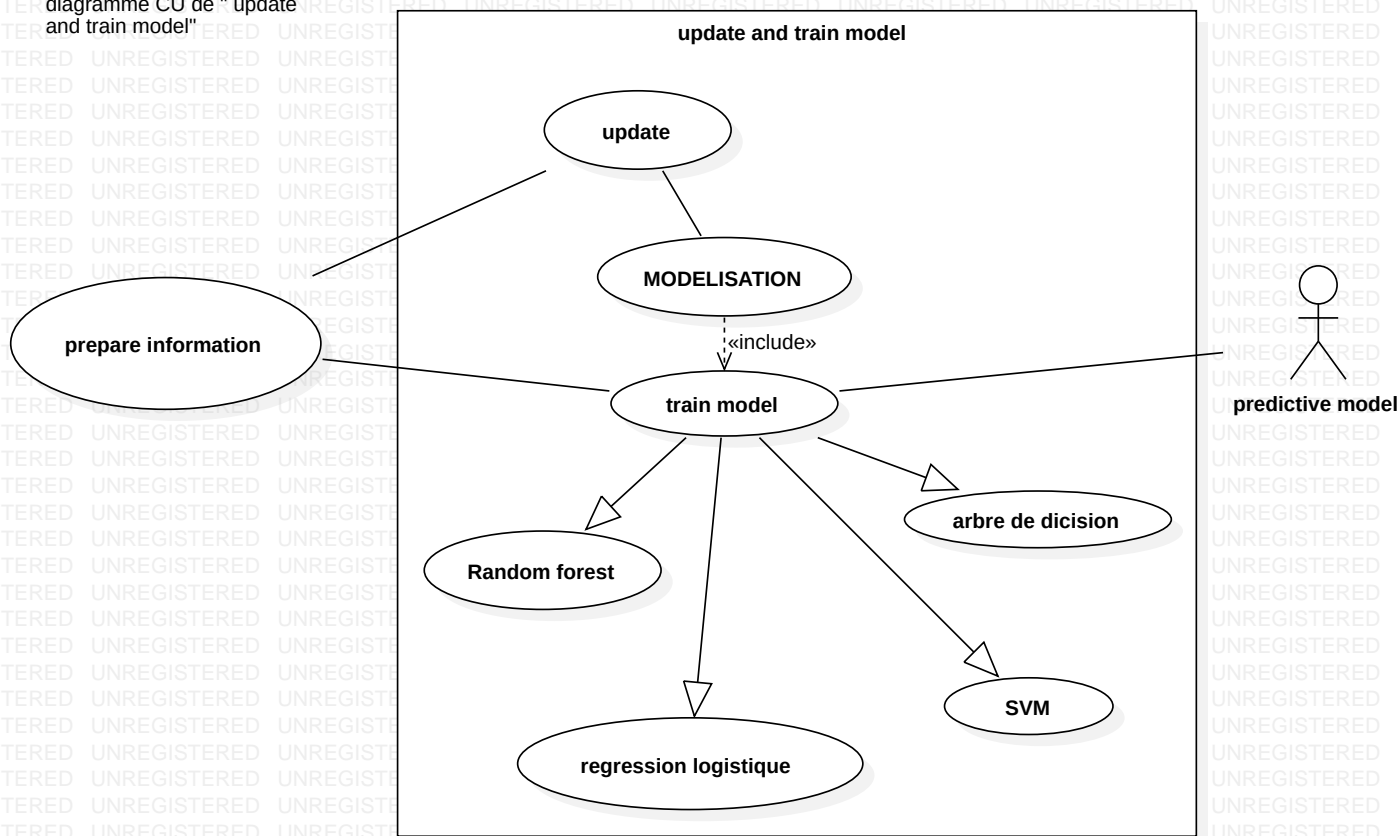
diagramme CU de " update and train model"

update and train model

update

MODELISATION

«include»

prepare information

train model

predictive model

arbre de dicision

Random forest

SVM

regression logistique

UNREGISTERED UNREGISTERED UNREGISTERED UNREGISTERED UNREGISTERED